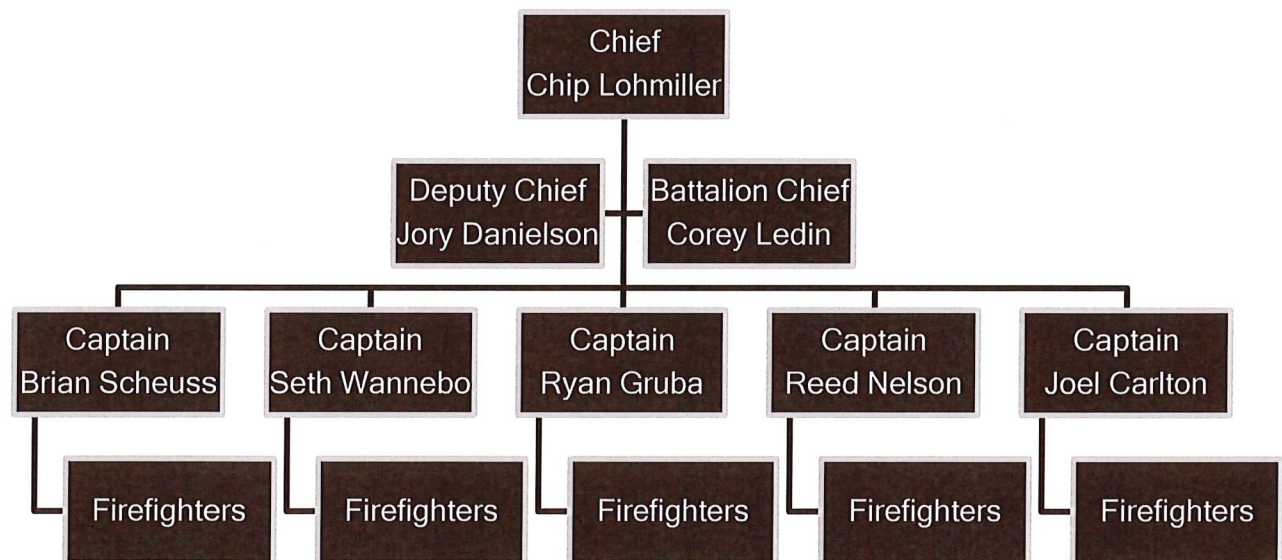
Chief
Chip Lohmiller

Deputy Chief
Jory Danielson

Battalion Chief
Corey Ledin

Captain
Brian Scheuss

Captain
Seth Wannebo

Captain
Ryan Gruba

Captain
Reed Nelson

Captain
Joel Carlton

Firefighters

Firefighters

Firefighters

Firefighters

Firefighters